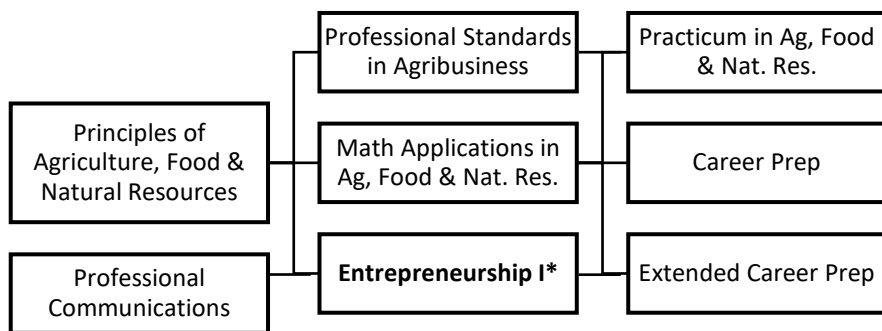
Principles of Agriculture, Food & Natural Resources

Professional Communications

Professional Standards in Agribusiness

Math Applications in Ag, Food & Nat. Res.

**Entrepreneurship I***

Practicum in Ag, Food & Nat. Res.

Career Prep

Extended Career Prep